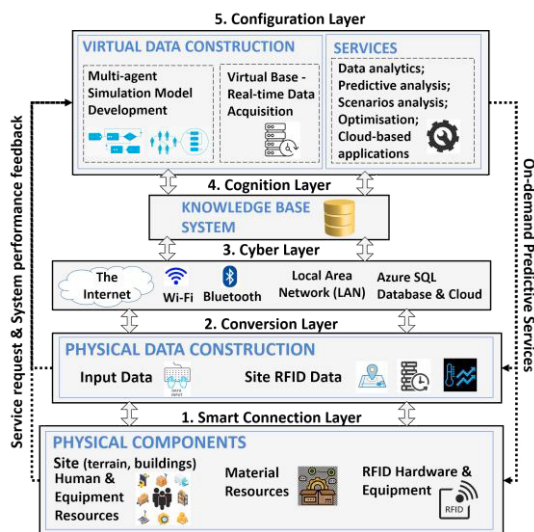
5. Configuration Layer

VIRTUAL DATA CONSTRUCTION

Multi-agent Simulation Model Development

Virtual Base - Real-time Data Acquisition

SERVICES

Data analytics; Predictive analysis; Scenarios analysis; Optimisation; Cloud-based applications

4. Cognition Layer

KNOWLEDGE BASE SYSTEM

3. Cyber Layer

The Internet

Wi-Fi

Bluetooth

Local Area Network (LAN)

Azure SQL Database & Cloud

2. Conversion Layer

PHYSICAL DATA CONSTRUCTION

Input Data

Site RFID Data

1. Smart Connection Layer

PHYSICAL COMPONENTS

Site (terrain, buildings)

Human & Equipment Resources

Material Resources

RFID Hardware & Equipment

RFID

Service request & System performance feedback

On-demand Predictive Services